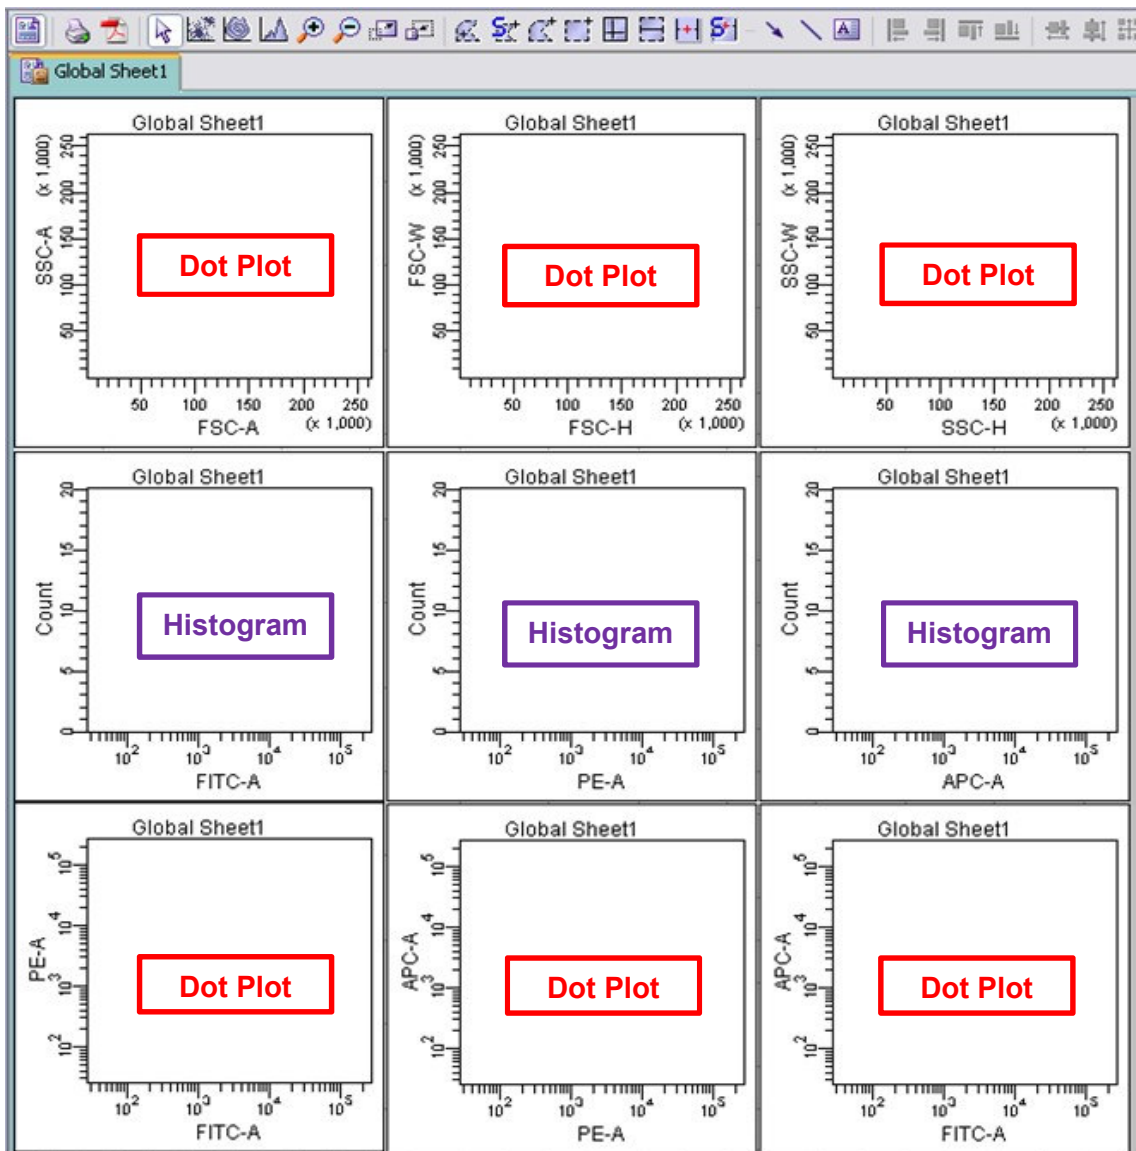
Global Sheet1

Global Sheet1
SSC-A (x 1,000)
250
200
150
100
50
Dot Plot
50 100 150 200 250
FSC-A (x 1,000)

Global Sheet1
FSC-W (x 1,000)
250
200
150
100
50
Dot Plot
50 100 150 200 250
FSC-H (x 1,000)

Global Sheet1
SSC-W (x 1,000)
250
200
150
100
50
Dot Plot
50 100 150 200 250
SSC-H (x 1,000)

Global Sheet1
Count
20
15
10
5
0
Histogram
$10^2$ $10^3$ $10^4$ $10^5$
FITC-A

Global Sheet1
Count
20
15
10
5
0
Histogram
$10^2$ $10^3$ $10^4$ $10^5$
PE-A

Global Sheet1
Count
20
15
10
5
0
Histogram
$10^2$ $10^3$ $10^4$ $10^5$
APC-A

Global Sheet1
PE-A
$10^5$
$10^4$
$10^3$
$10^2$
Dot Plot
$10^2$ $10^3$ $10^4$ $10^5$
FITC-A

Global Sheet1
APC-A
$10^5$
$10^4$
$10^3$
$10^2$
Dot Plot
$10^2$ $10^3$ $10^4$ $10^5$
PE-A

Global Sheet1
APC-A
$10^5$
$10^4$
$10^3$
$10^2$
Dot Plot
$10^2$ $10^3$ $10^4$ $10^5$
FITC-A